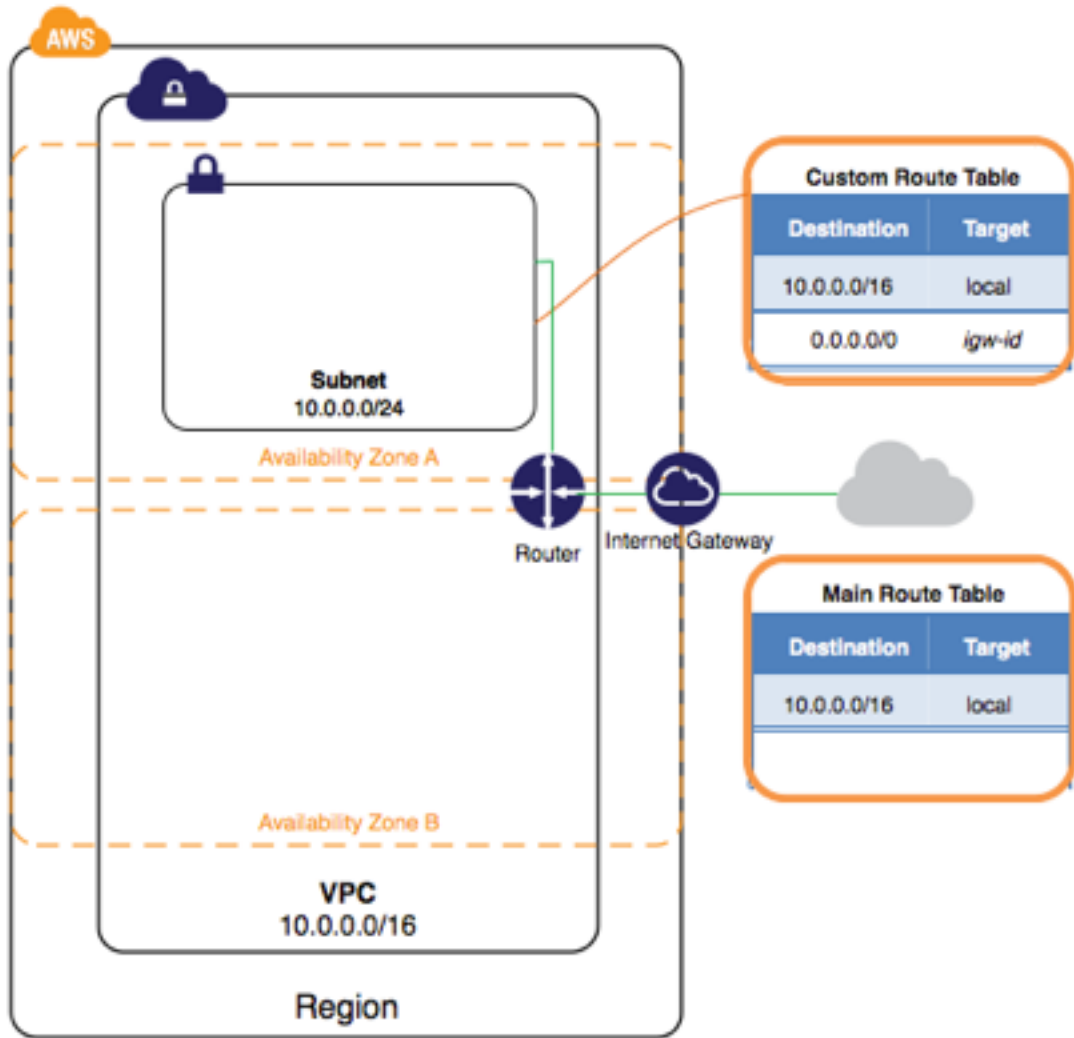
AWS

Custom Route Table

| Destination | Target |
|---|---|
| 10.0.0.0/16 | local |
| 0.0.0.0/0 | igw-id |

Subnet
10.0.0.0/24

Availability Zone A

Router

Internet Gateway

Main Route Table

| Destination | Target |
|---|---|
| 10.0.0.0/16 | local |

Availability Zone B

VPC
10.0.0.0/16

Region